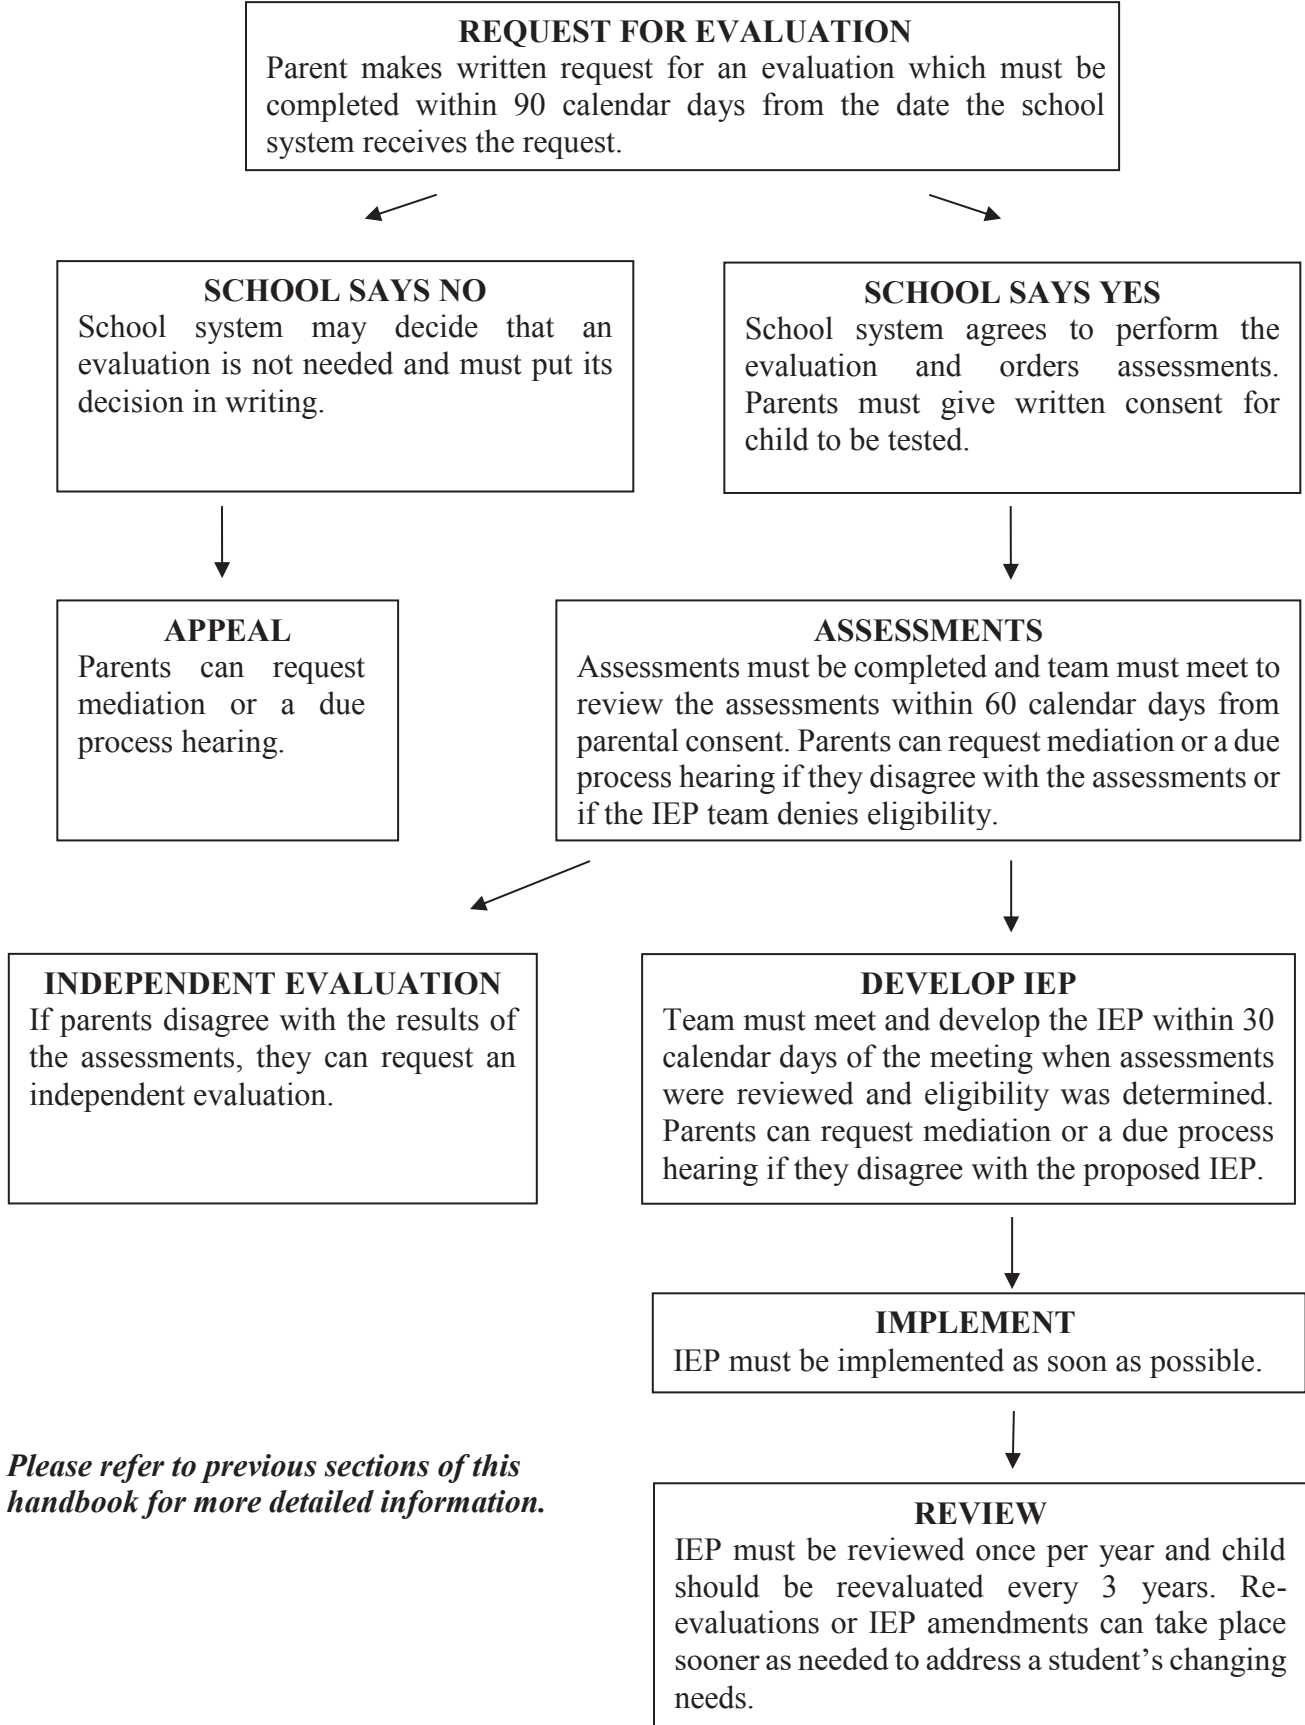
REQUEST FOR EVALUATION
Parent makes written request for an evaluation which must be completed within 90 calendar days from the date the school system receives the request.

SCHOOL SAYS NO
School system may decide that an evaluation is not needed and must put its decision in writing.

SCHOOL SAYS YES
School system agrees to perform the evaluation and orders assessments. Parents must give written consent for child to be tested.

APPEAL
Parents can request mediation or a due process hearing.

ASSESSMENTS
Assessments must be completed and team must meet to review the assessments within 60 calendar days from parental consent. Parents can request mediation or a due process hearing if they disagree with the assessments or if the IEP team denies eligibility.

INDEPENDENT EVALUATION
If parents disagree with the results of the assessments, they can request an independent evaluation.

DEVELOP IEP
Team must meet and develop the IEP within 30 calendar days of the meeting when assessments were reviewed and eligibility was determined. Parents can request mediation or a due process hearing if they disagree with the proposed IEP.

IMPLEMENT
IEP must be implemented as soon as possible.

Please refer to previous sections of this handbook for more detailed information.

REVIEW
IEP must be reviewed once per year and child should be reevaluated every 3 years. Re-evaluations or IEP amendments can take place sooner as needed to address a student's changing needs.